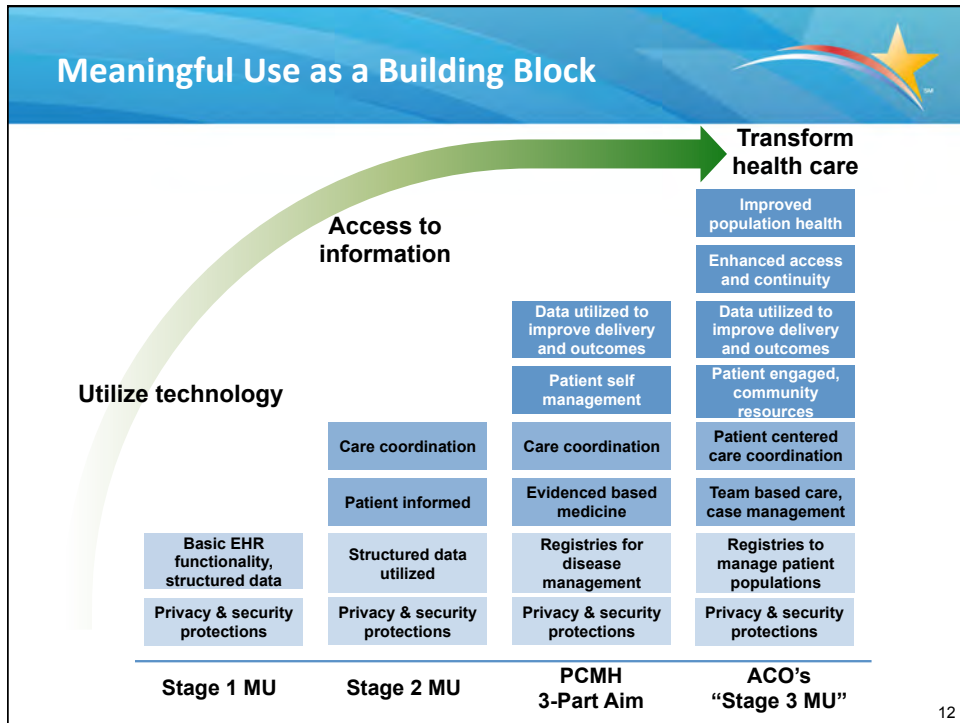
Meaningful Use as a Building Block

Transform health care

Access to information

Utilize technology

Improved population health

Enhanced access and continuity

Data utilized to improve delivery and outcomes

Data utilized to improve delivery and outcomes

Patient self management

Patient engaged, community resources

Care coordination

Care coordination

Patient centered care coordination

Patient informed

Evidenced based medicine

Team based care, case management

Basic EHR functionality, structured data

Structured data utilized

Registries for disease management

Registries to manage patient populations

Privacy & security protections

Privacy & security protections

Privacy & security protections

Privacy & security protections

Stage 1 MU

Stage 2 MU

PCMH 3-Part Aim

ACO's "Stage 3 MU"

12